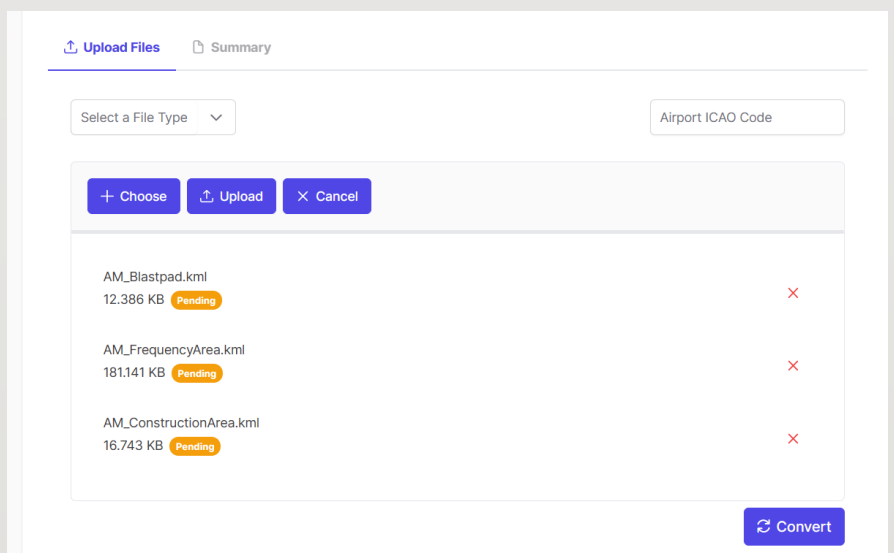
Upload Files Summary

Select a File Type

Airport ICAO Code

+ Choose Upload Cancel

AM_Blastpad.kml
12.386 KB Pending

AM_FrequencyArea.kml
181.141 KB Pending

AM_ConstructionArea.kml
16.743 KB Pending

Convert